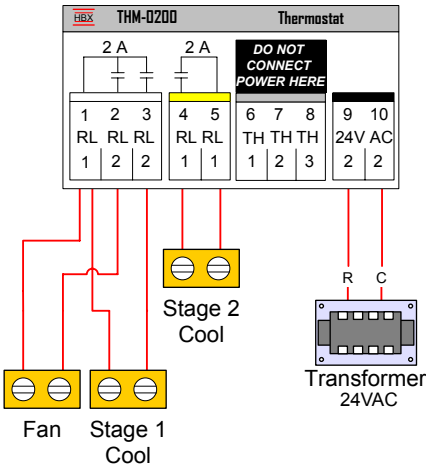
HBX THM-0200 Thermostat

2 A
2 A
DO NOT CONNECT POWER HERE

| 1 | 2 | 3 | 4 | 5 | 6 | 7 | 8 | 9 | 10 |
|---|---|---|---|---|---|---|---|---|---|
| RL | RL | RL | RL | RL | TH | TH | TH | 24V | AC |
| 1 | 2 | 2 | 1 | 1 | 1 | 2 | 3 | 2 | 2 |

Stage 2 Cool

R C

Transformer 24VAC

Fan

Stage 1 Cool